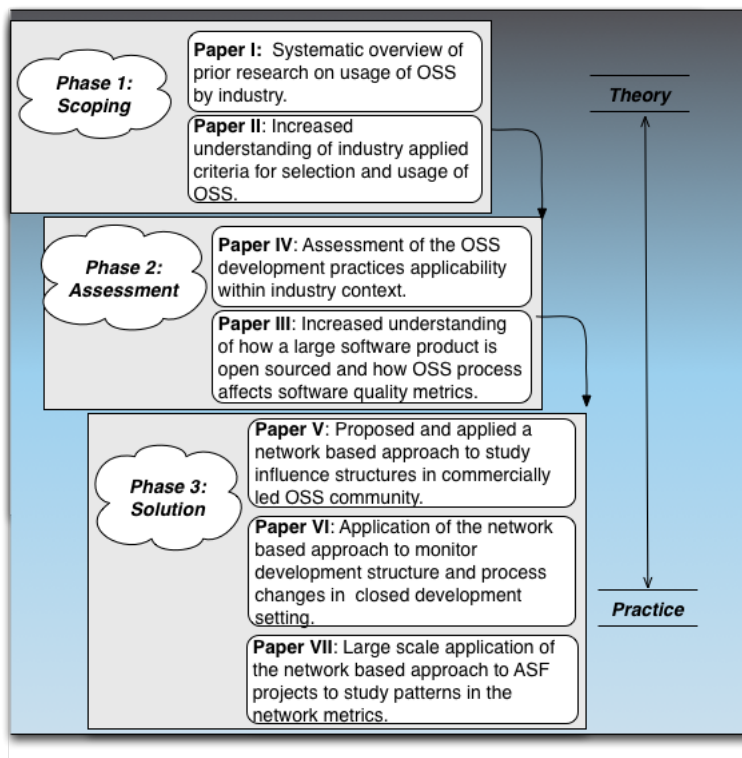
Phase 1: Scoping

Paper I: Systematic overview of prior research on usage of OSS by industry.

Paper II: Increased understanding of industry applied criteria for selection and usage of OSS.

Theory

Phase 2: Assessment

Paper IV: Assessment of the OSS development practices applicability within industry context.

Paper III: Increased understanding of how a large software product is open sourced and how OSS process affects software quality metrics.

Phase 3: Solution

Paper V: Proposed and applied a network based approach to study influence structures in commercially led OSS community.

Paper VI: Application of the network based approach to monitor development structure and process changes in closed development setting.

Paper VII: Large scale application of the network based approach to ASF projects to study patterns in the network metrics.

Practice